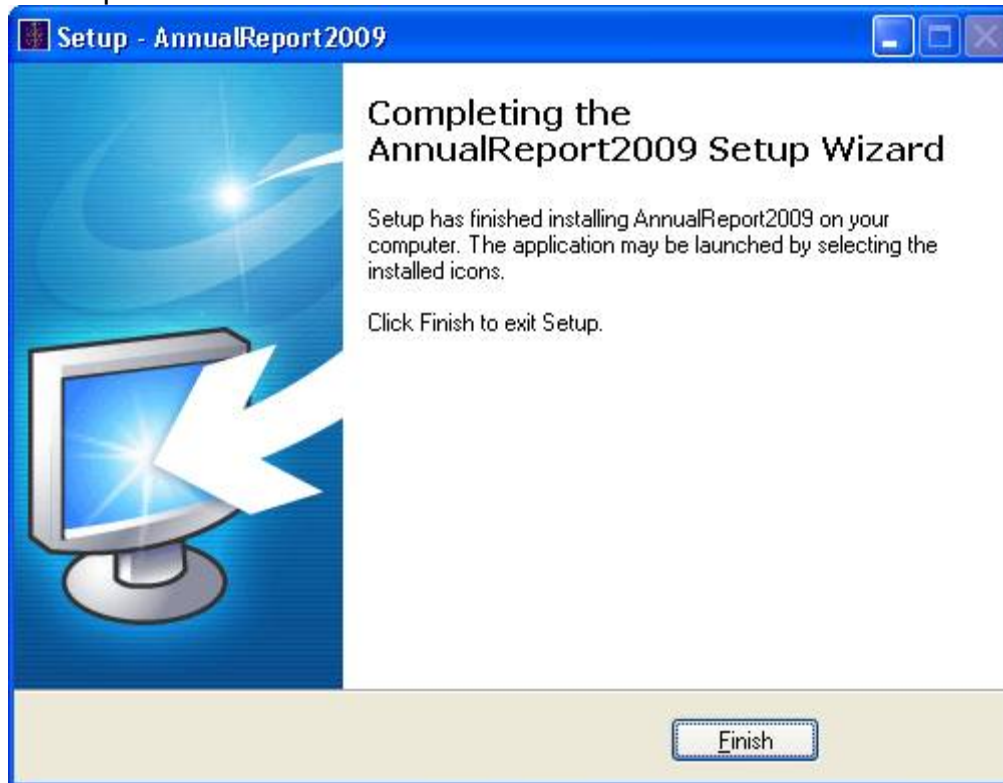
Setup - AnnualReport2009

Completing the AnnualReport2009 Setup Wizard

Setup has finished installing AnnualReport2009 on your computer. The application may be launched by selecting the installed icons.

Click Finish to exit Setup.

Finish